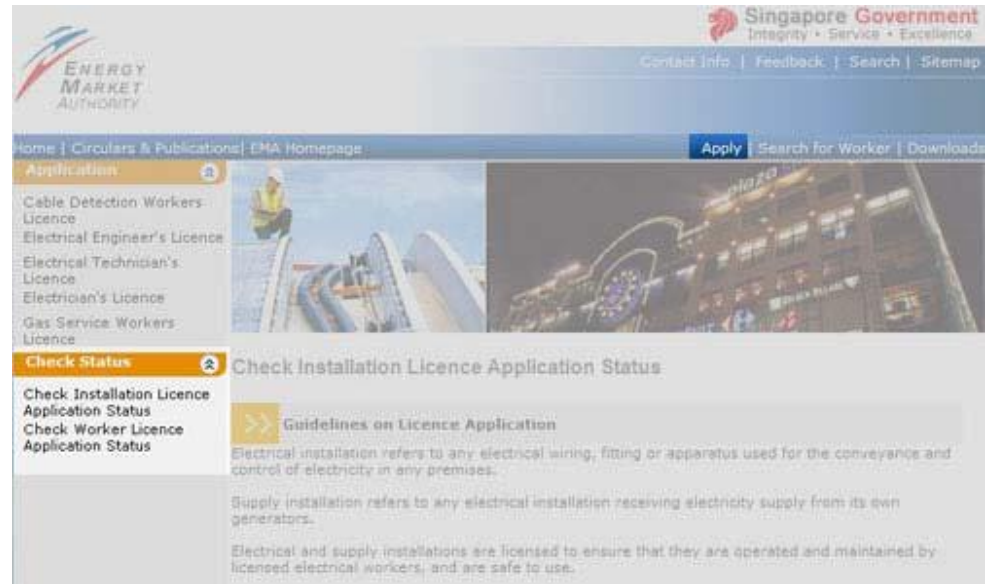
Singapore Government
Integrity • Service • Excellence

ENERGY MARKET AUTHORITY

Contact Info | Feedback | Search | Sitemap

Home | Circulars & Publications| EMA Homepage

Apply | Search for Worker | Downloads

Application

Cable Detection Workers Licence
Electrical Engineer's Licence
Electrical Technician's Licence
Electrician's Licence
Gas Service Workers Licence

Check Status

Check Installation Licence Application Status
Check Worker Licence Application Status

plaza

Check Installation Licence Application Status

Guidelines on Licence Application

Electrical installation refers to any electrical wiring, fitting or apparatus used for the conveyance and control of electricity in any premises.

Supply installation refers to any electrical installation receiving electricity supply from its own generators.

Electrical and supply installations are licensed to ensure that they are operated and maintained by licensed electrical workers, and are safe to use.